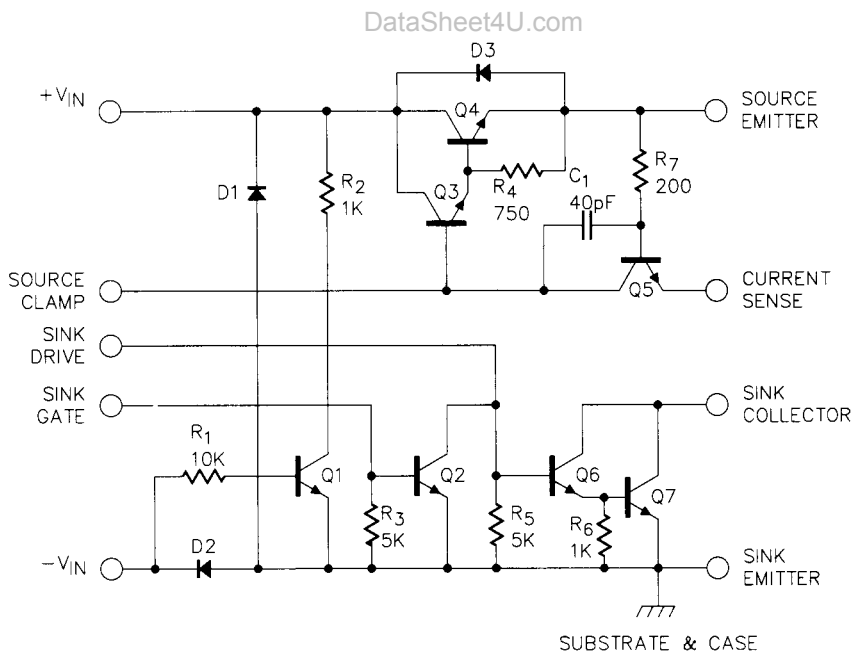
DataSheet4U.com

D3

$+V_{IN}$

Q4

SOURCE EMITTER

$R_7$ 200

D1

$R_2$ 1K

Q3

$R_4$ 750

$C_1$ 40pF

SOURCE CLAMP

CURRENT SENSE

Q5

SINK DRIVE

SINK GATE

SINK COLLECTOR

$R_1$ 10K

Q1

Q2

Q6

Q7

$R_3$ 5K

$R_5$ 5K

$R_6$ 1K

$-V_{IN}$

D2

SINK EMITTER

SUBSTRATE & CASE